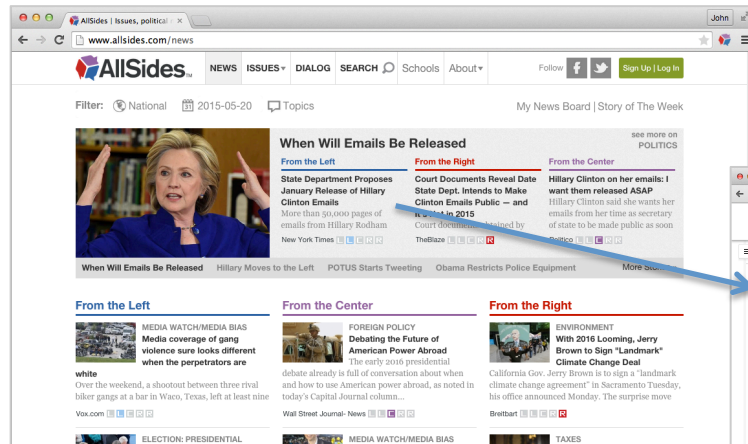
AllSides | Issues, political ×

John

www.allsides.com/news

AllSides

NEWS ISSUES DIALOG SEARCH Schools About

Follow

Sign Up | Log In

Filter: National 2015-05-20 Topics

My News Board | Story of The Week

When Will Emails Be Released

see more on POLITICS

From the Left

State Department Proposes January Release of Hillary Clinton Emails

More than 50,000 pages of emails from Hillary Rodham

New York Times L L C R R

From the Right

Court Documents Reveal Date State Dept. Intends to Make Clinton Emails Public — and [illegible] in 2015

Court documents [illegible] by

TheBlaze L L C R R

From the Center

Hillary Clinton on her emails: I want them released ASAP

Hillary Clinton said she wants her emails from her time as secretary of state to be made public as soon

Politico L L C R R

When Will Emails Be Released Hillary Moves to the Left POTUS Starts Tweeting Obama Restricts Police Equipment More St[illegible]

From the Left

MEDIA WATCH/MEDIA BIAS

Media coverage of gang violence sure looks different when the perpetrators are white

Over the weekend, a shootout between three rival biker gangs at a bar in Waco, Texas, left at least nine

Vox.com L L C R R

From the Center

FOREIGN POLICY

Debating the Future of American Power Abroad

The early 2016 presidential debate already is full of conversation about when and how to use American power abroad, as noted in today's Capital Journal column...

Wall Street Journal- News L L C R R

From the Right

ENVIRONMENT

With 2016 Looming, Jerry Brown to Sign "Landmark" Climate Change Deal

California Gov. Jerry Brown is to sign a "landmark climate change agreement" in Sacramento Tuesday, his office announced Monday. The surprise move

Breitbart L L C R R

ELECTION: PRESIDENTIAL

MEDIA WATCH/MEDIA BIAS

TAXES